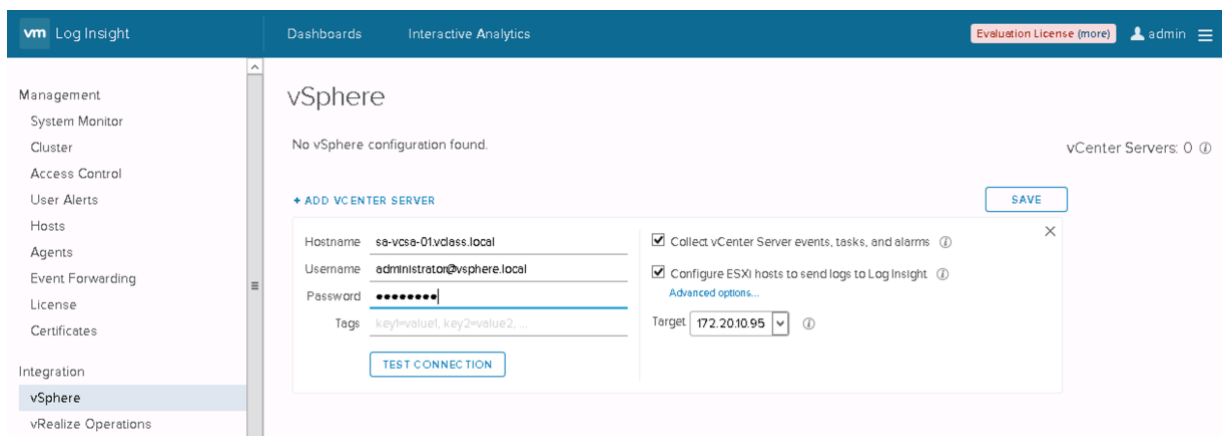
vm Log Insight

Dashboards Interactive Analytics

Evaluation License (more) admin

Management
System Monitor
Cluster
Access Control
User Alerts
Hosts
Agents
Event Forwarding
License
Certificates

Integration
vSphere
vRealize Operations

vSphere

No vSphere configuration found.

vCenter Servers: 0 ⓘ

+ ADD VCENTER SERVER

SAVE

Hostname sa-vcsa-01.vclass.local
Username administrator@vsphere.local
Password ••••••••
Tags key1=value1, key2=value2, ...

TEST CONNECTION

Collect vCenter Server events, tasks, and alarms ⓘ

Configure ESXi hosts to send logs to Log Insight ⓘ
Advanced options...

Target 172.20.10.95 ⓘ